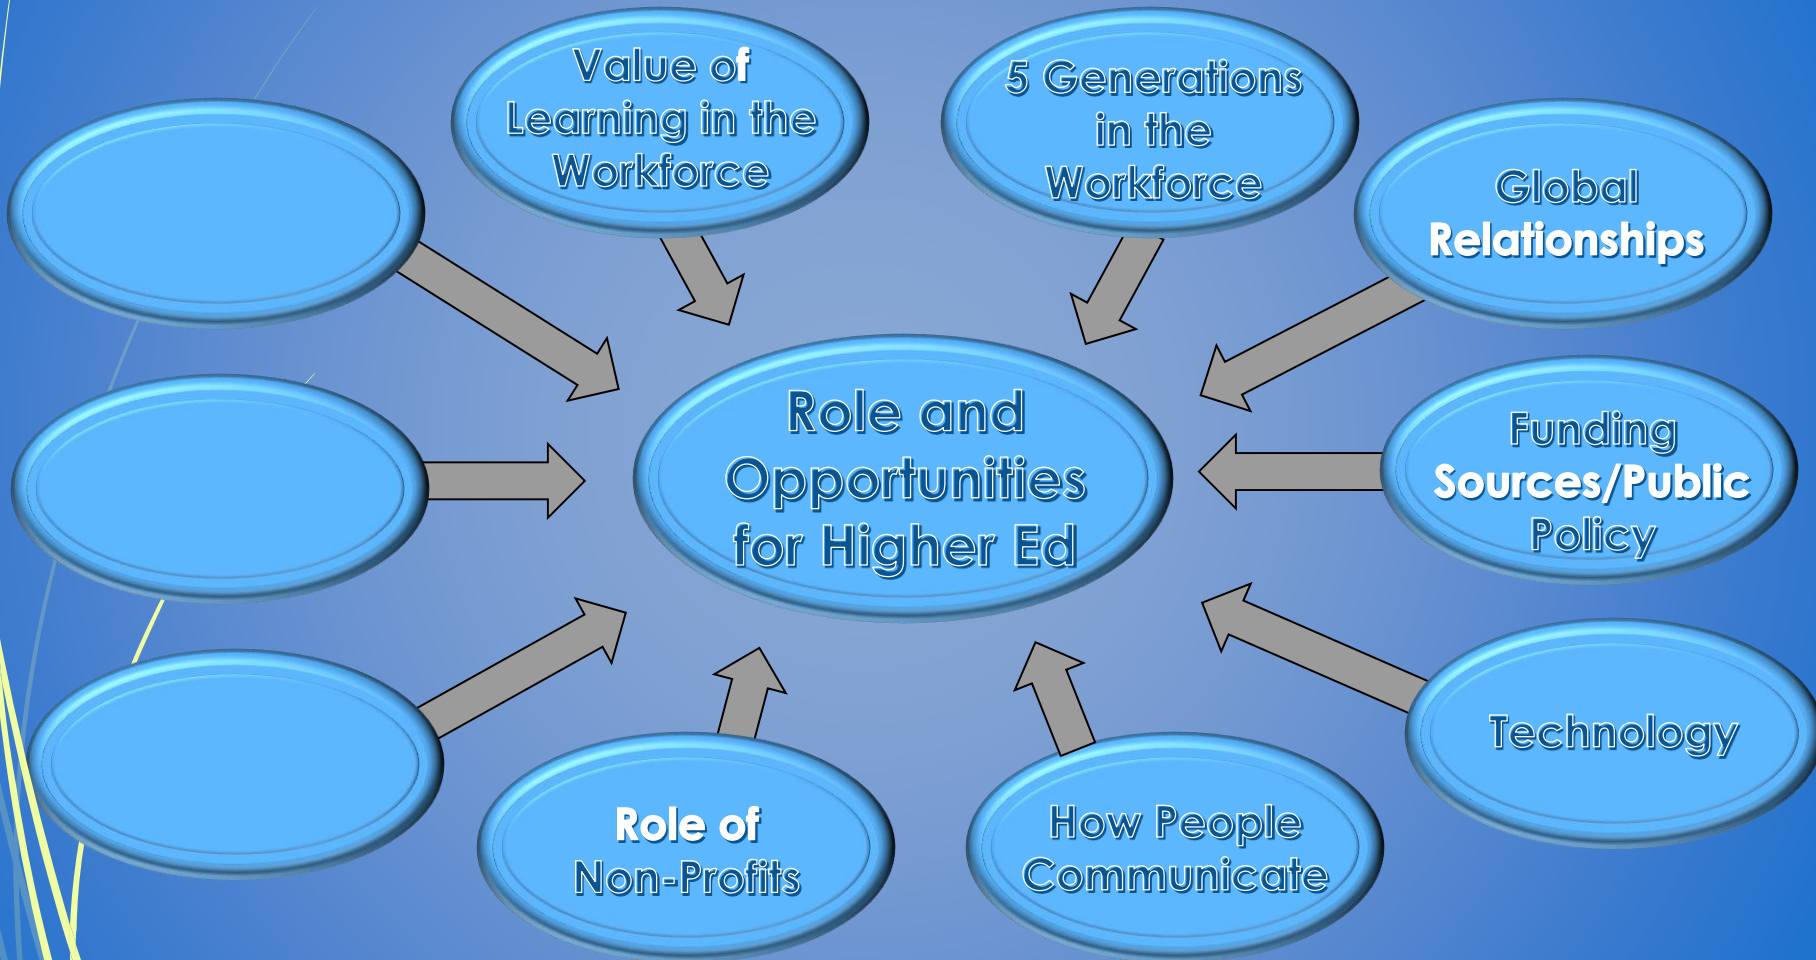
Value of Learning in the Workforce

5 Generations in the Workforce

Global Relationships

Role and Opportunities for Higher Ed

Funding Sources/Public Policy

Technology

How People Communicate

Role of Non-Profits